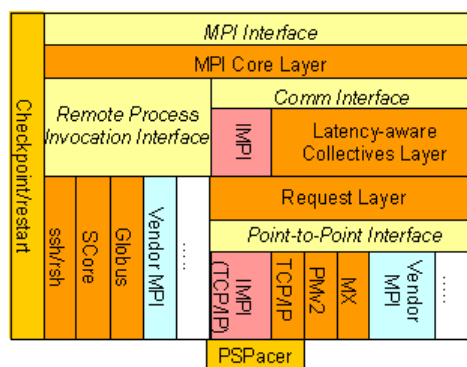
Checkpoint/restart

MPI Interface

MPI Core Layer

Remote Process Invocation Interface

Comm Interface

IMPI

Latency-aware Collectives Layer

ssh/rsh

SCore

Globus

Vendor MPI

.....

Request Layer

Point-to-Point Interface

IMPI (TCP/IP)

TCP/IP

PMv2

MX

Vendor MPI

.....

PSPacer